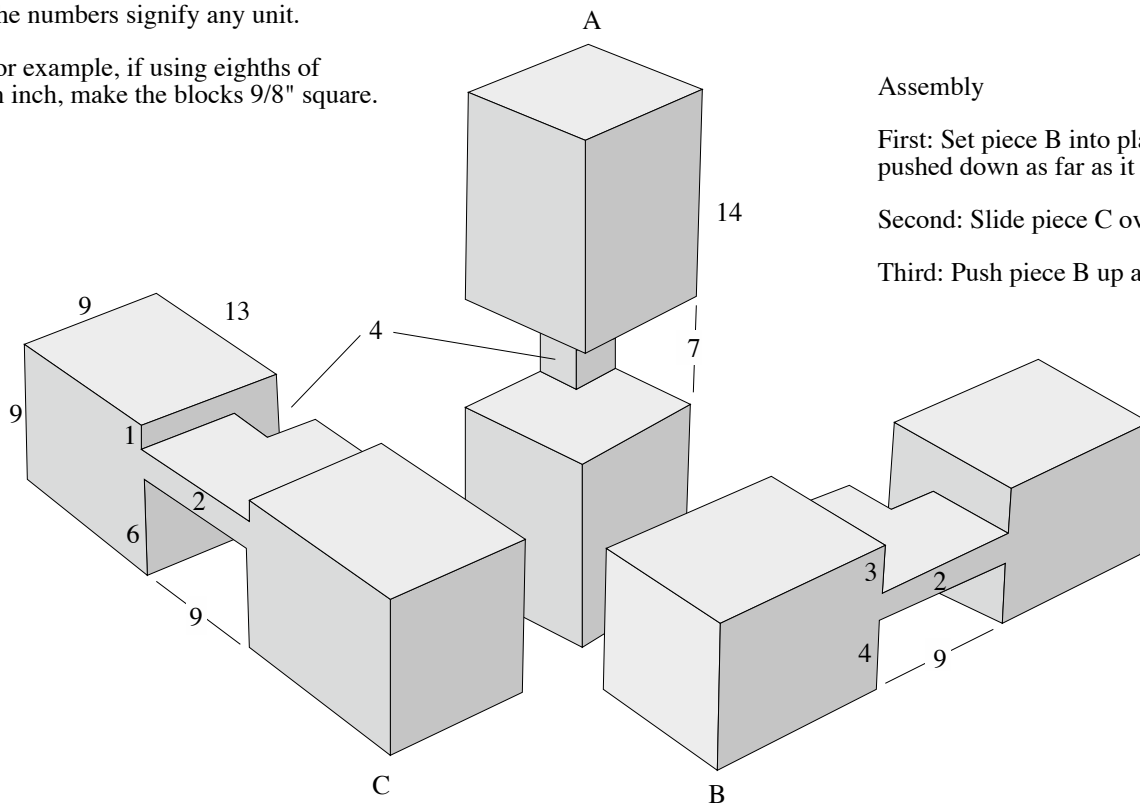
he numbers signify any unit.

or example, if using eighths of n inch, make the blocks 9/8" square.

A

Assembly

First: Set piece B into pla pushed down as far as it

Second: Slide piece C ov

Third: Push piece B up a

14

9

13

4

7

9

1

2

6

9

3

2

4

9

C

B